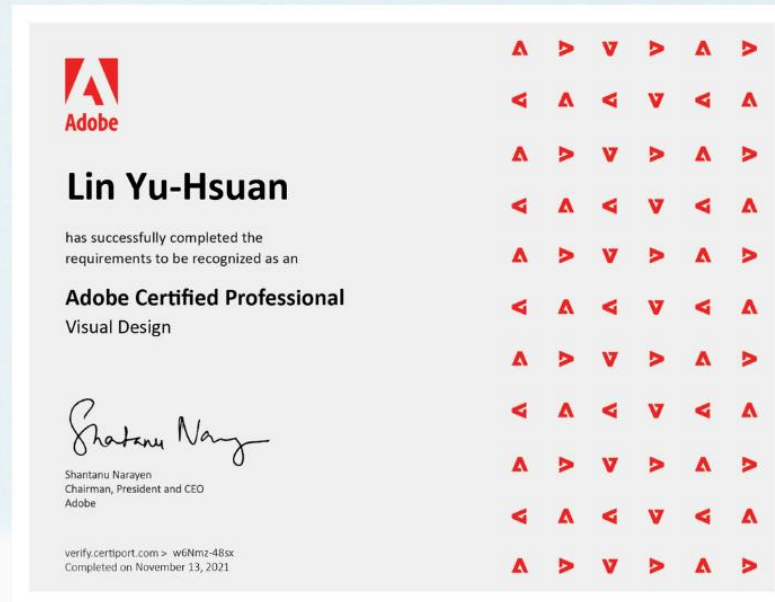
Adobe

Lin Yu-Hsuan

has successfully completed the requirements to be recognized as an

Adobe Certified Professional
Visual Design

Shantanu Narayen

Shantanu Narayen
Chairman, President and CEO
Adobe

verify.certiport.com > w6Nmz-48sx
Completed on November 13, 2021